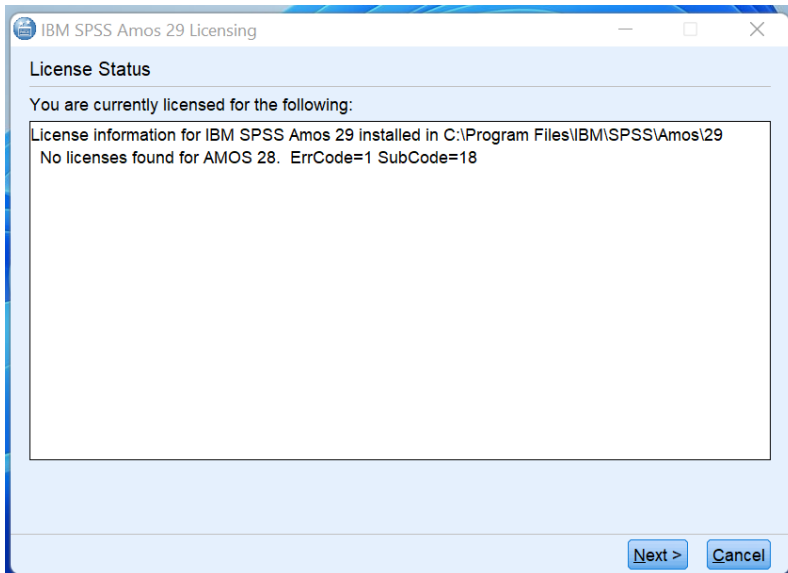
IBM SPSS Amos 29 Licensing

License Status

You are currently licensed for the following:

License information for IBM SPSS Amos 29 installed in C:\Program Files\IBM\SPSS\Amos\29
No licenses found for AMOS 28. ErrCode=1 SubCode=18

Next >
Cancel